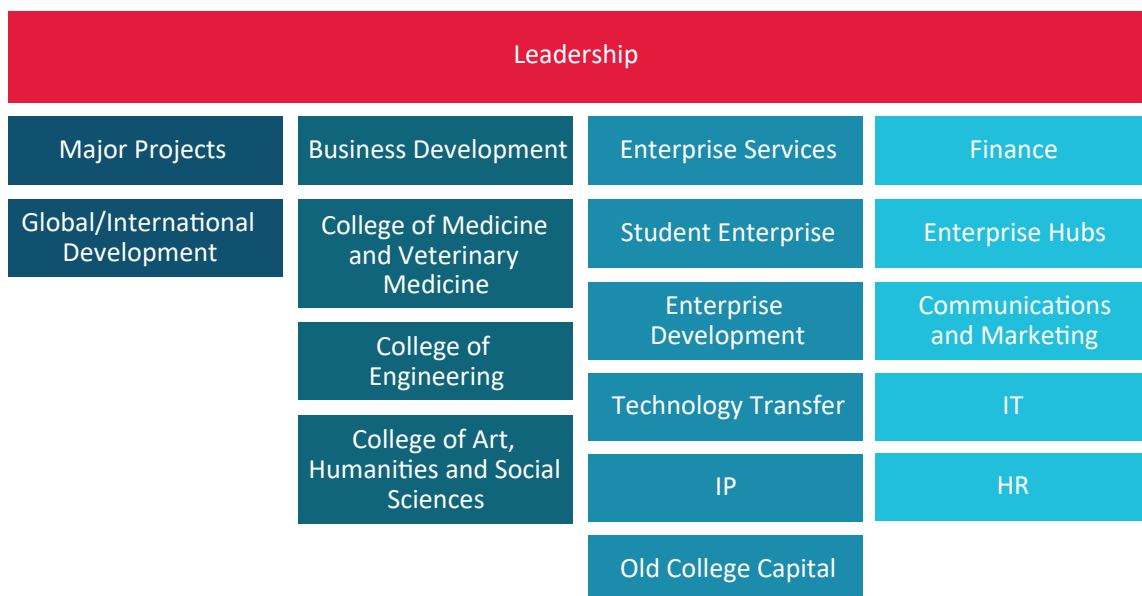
Leadership

Major Projects

Global/International Development

Business Development

College of Medicine and Veterinary Medicine

College of Engineering

College of Art, Humanities and Social Sciences

Enterprise Services

Student Enterprise

Enterprise Development

Technology Transfer

IP

Old College Capital

Finance

Enterprise Hubs

Communications and Marketing

IT

HR